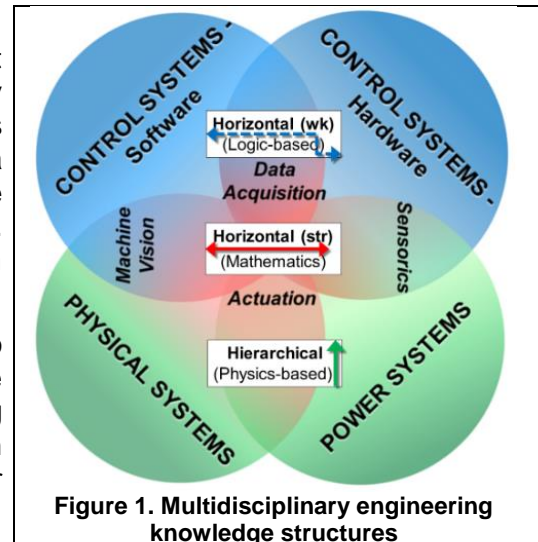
CONTROL SYSTEMS - Software

CONTROL SYSTEMS - Hardware

Horizontal (wk)
(Logic-based)

Data Acquisition

Machine Vision

Sensorics

Horizontal (str)
(Mathematics)

Actuation

PHYSICAL SYSTEMS

POWER SYSTEMS

Hierarchical
(Physics-based)

Figure 1. Multidisciplinary engineering knowledge structures